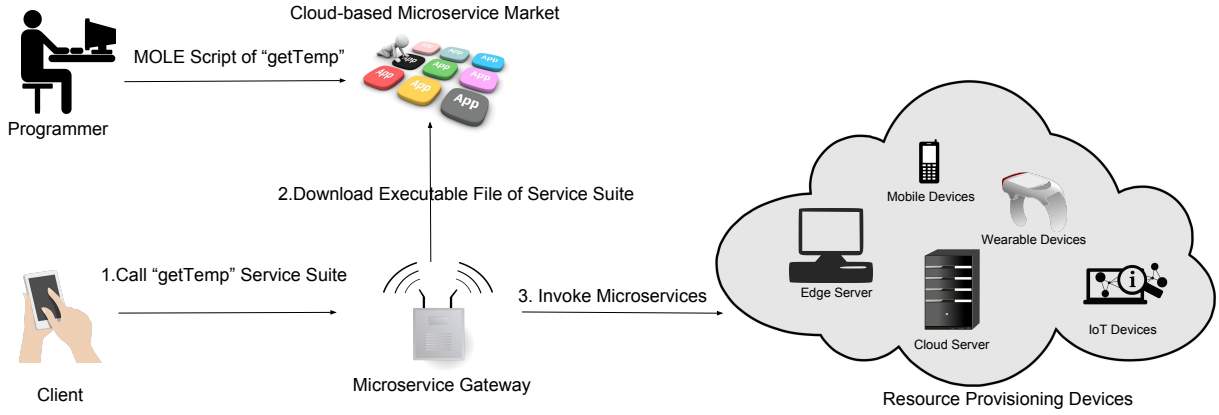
Cloud-based Microservice Market

MOLE Script of “getTemp”

Programmer

App App App App App App App App

2.Download Executable File of Service Suite

Mobile Devices

Wearable Devices

Edge Server

IoT Devices

Cloud Server

1.Call “getTemp” Service Suite

3. Invoke Microservices

Client

Microservice Gateway

Resource Provisioning Devices